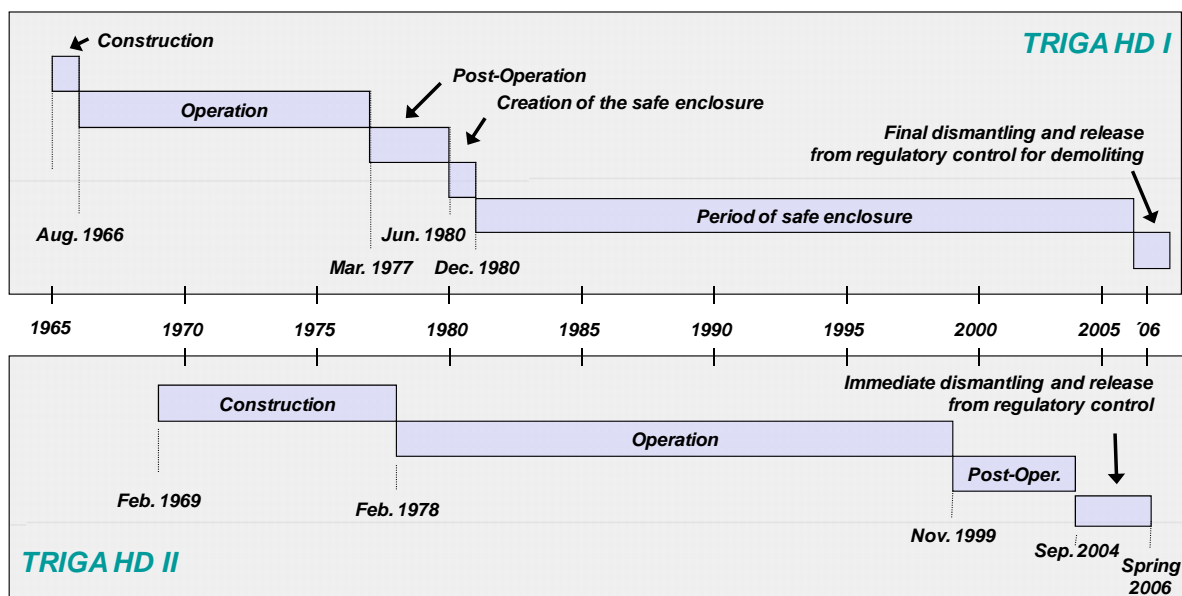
TRIGA HD I

Construction

Post-Operation

Operation

Creation of the safe enclosure

Final dismantling and release from regulatory control for demoliting

Period of safe enclosure

Aug. 1966

Jun. 1980

Mar. 1977

Dec. 1980

1965 1970 1975 1980 1985 1990 1995 2000 2005 ´06

Immediate dismantling and release from regulatory control

Construction

Operation

Post-Oper.

Feb. 1969

Feb. 1978

Nov. 1999

Sep. 2004

Spring 2006

TRIGA HD II